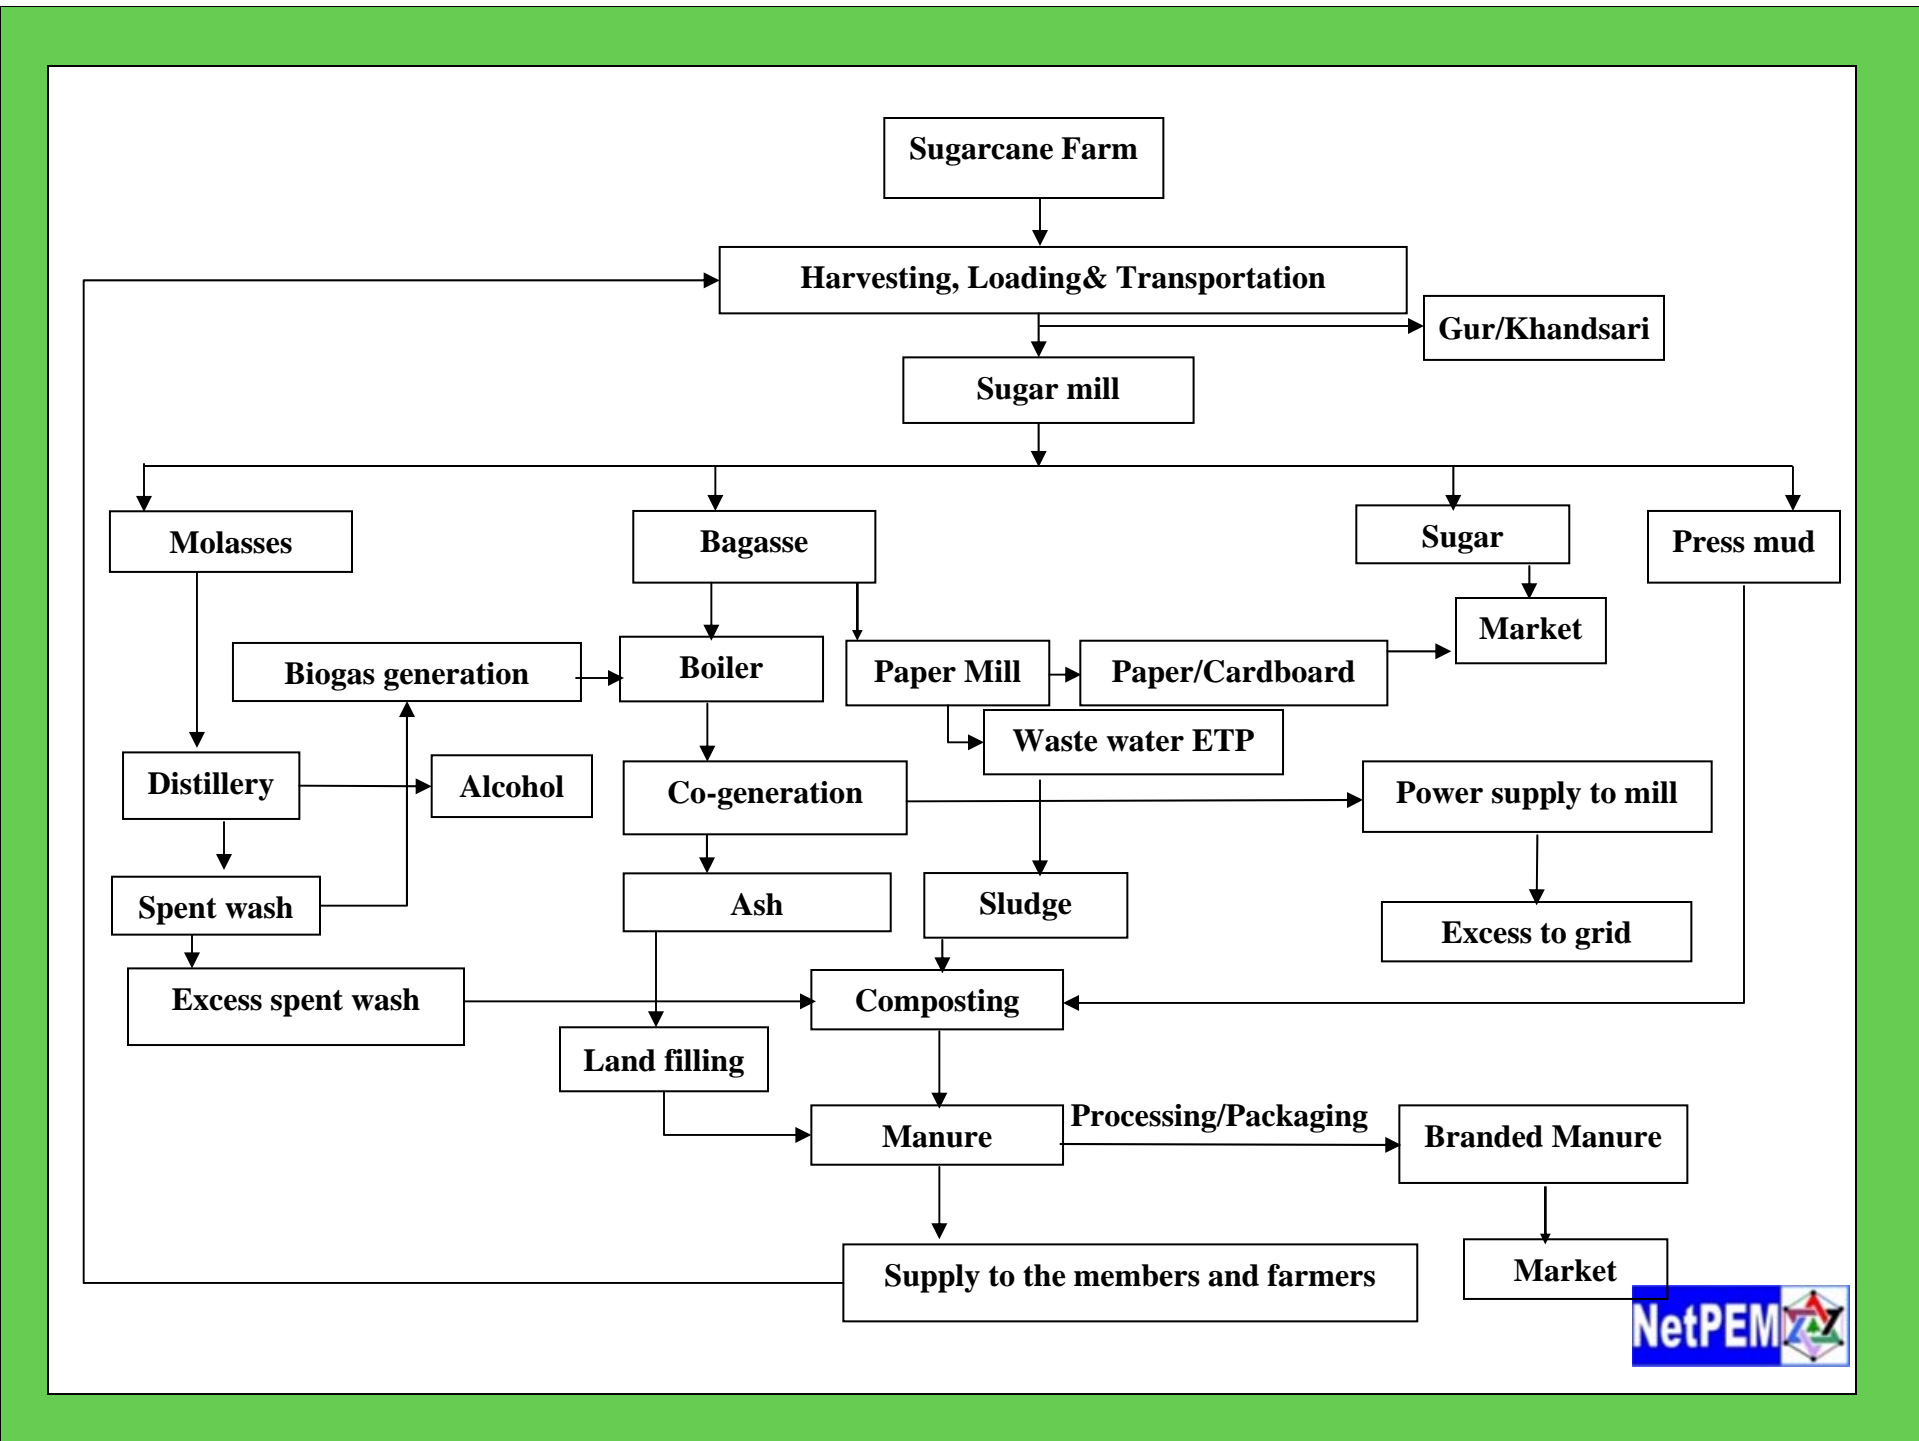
Sugarcane Farm

Harvesting, Loading& Transportation

Gur/Khandsari

Sugar mill

Molasses

Bagasse

Sugar

Press mud

Market

Biogas generation

Boiler

Paper Mill

Paper/Cardboard

Waste water ETP

Distillery

Alcohol

Co-generation

Power supply to mill

Spent wash

Ash

Sludge

Excess to grid

Excess spent wash

Composting

Land filling

Manure

Processing/Packaging

Branded Manure

Supply to the members and farmers

Market

NetPEM